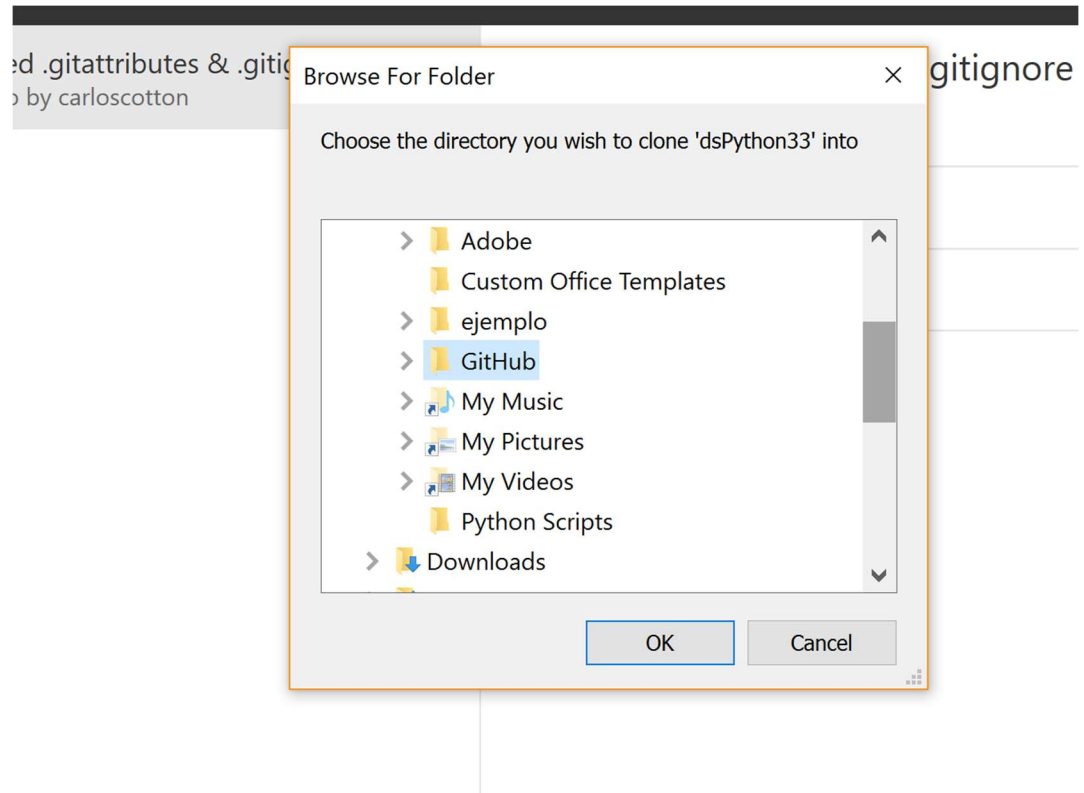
ed .gitattributes & .gitig
by carloscotton

gitignore

Browse For Folder

Choose the directory you wish to clone 'dsPython33' into

Adobe
Custom Office Templates
ejemplo
GitHub
My Music
My Pictures
My Videos
Python Scripts
Downloads

OK
Cancel